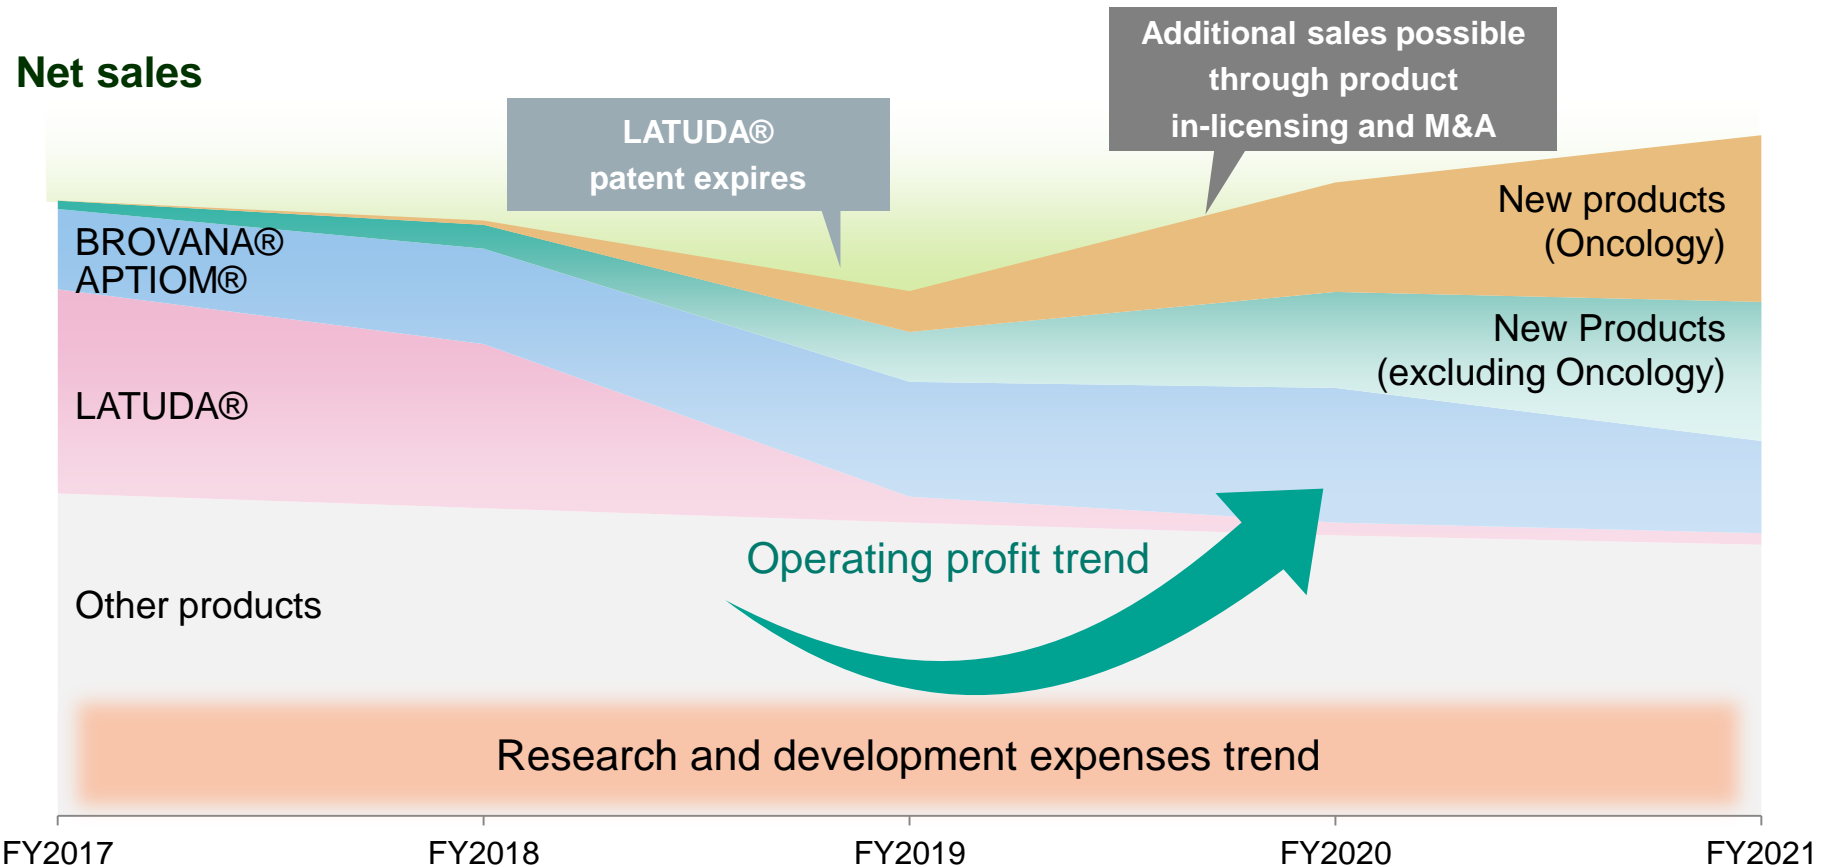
Net sales

LATUDA®
patent expires

Additional sales possible through product in-licensing and M&A

BROVANA®
APTIOM®

LATUDA®

Other products

New products
(Oncology)

New Products
(excluding Oncology)

Operating profit trend

Research and development expenses trend

FY2017
FY2018
FY2019
FY2020
FY2021